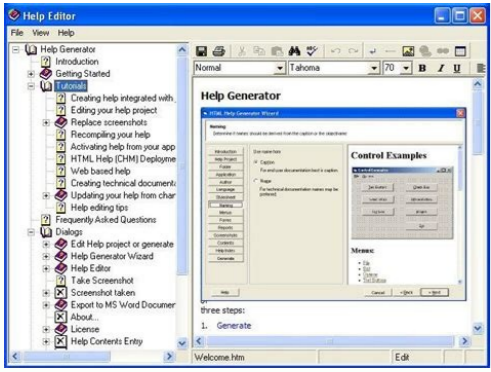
Help Editor

File View Help

Help Generator
Introduction
Getting Started
Tutorials
Creating help integrated with
Editing your help project
Replace screenshots
Recompiling your help
Activating help from your app
HTML Help (CHM) Deployme
Web based help
Creating technical documente
Updating your help from char
Help editing tips
Frequently Asked Questions
Dialogs
Edit Help project or generate
Help Generator Wizard
Help Editor
Take Screenshot
Screenshot taken
Export to MS Word Documer
About...
License
Help Contents Entry

Normal
Tahoma
70
B I U

Help Generator

HTML Help Generator Wizard

Naming
Determine if names should be derived from the caption or the objectname

Introduction
Help Project
Folder
Application
Author
Language
Stylesheet
Naming
Menus
Forms
Reports
Screenshots
Contents
Help Index
Generate

Use name from
Caption
For end user documentation that is caption.
Name
For technical documentation names may be preferred.

Control Examples

Menus:
File
Exit
Option
Text Button

Help
Cancel
< Back
Finish

or
three steps:
1. Generate

Welcome.htm
Edit